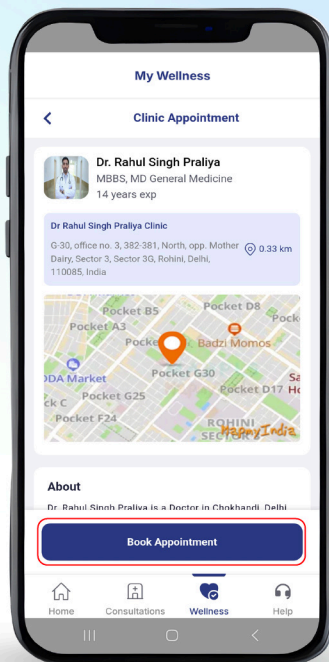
My Wellness

Clinic Appointment

Dr. Rahul Singh Praliya
MBBS, MD General Medicine
14 years exp

Dr Rahul Singh Praliya Clinic
G-30, office no. 3, 382-381, North, opp. Mother Dairy, Sector 3, Sector 3G, Rohini, Delhi, 110085, India
0.33 km

Pocket D8
Pocket B5
Pocket A3
Badzi Momos
DDA Market
Pocket G30
Pocket D17
Pocket G25
Pocket C
Pocket F24
ROHINI SECTOR
MagicIndia

About
Dr. Rahul Singh Praliya is a Doctor in Chokhandi, Delhi

Book Appointment

Home
Consultations
Wellness
Help